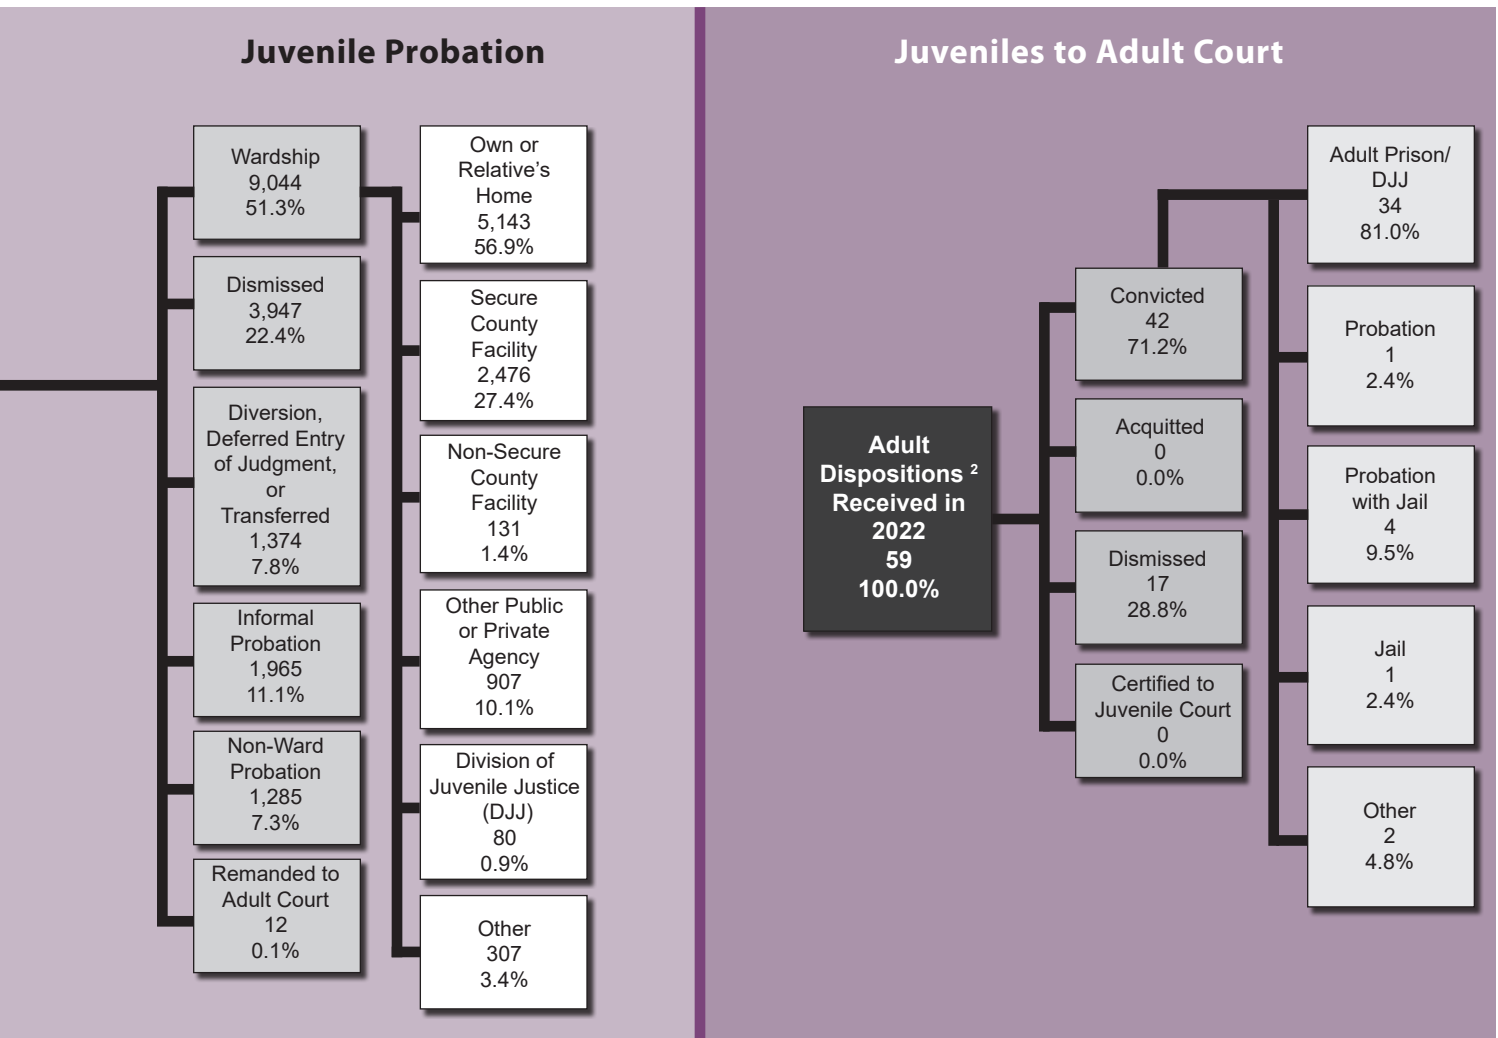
Juvenile Probation

Wardship
9,044
51.3%

Dismissed
3,947
22.4%

Diversion, Deferred Entry of Judgment, or Transferred
1,374
7.8%

Informal Probation
1,965
11.1%

Non-Ward Probation
1,285
7.3%

Remanded to Adult Court
12
0.1%

Own or Relative's Home
5,143
56.9%

Secure County Facility
2,476
27.4%

Non-Secure County Facility
131
1.4%

Other Public or Private Agency
907
10.1%

Division of Juvenile Justice (DJJ)
80
0.9%

Other
307
3.4%

Juveniles to Adult Court

Adult Dispositions $^2$ Received in 2022
59
100.0%

Convicted
42
71.2%

Acquitted
0
0.0%

Dismissed
17
28.8%

Certified to Juvenile Court
0
0.0%

Adult Prison/ DJJ
34
81.0%

Probation
1
2.4%

Probation with Jail
4
9.5%

Jail
1
2.4%

Other
2
4.8%